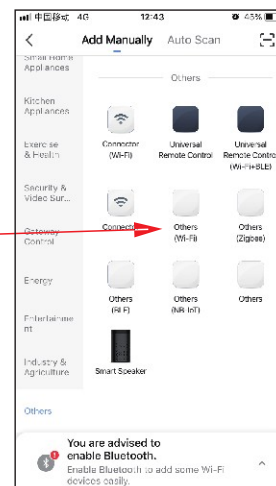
中国移动 4G 12:43 45%

<

Add Manually

Auto Scan

Small Home Appliances

Kitchen Appliances

Exercise & Health

Security & Video Sur...

Gateway Control

Energy

Entertainment

Industry & Agriculture

Others

Others

Connector (Wi-Fi)

Universal Remote Control

Universal Remote Control (Wi-Fi+BLE)

Connector

Others (Wi-Fi)

Others (Zigbee)

Others (BLE)

Others (NB-IoT)

Others

Smart Speaker

You are advised to enable Bluetooth.

Enable Bluetooth to add some Wi-Fi devices easily.